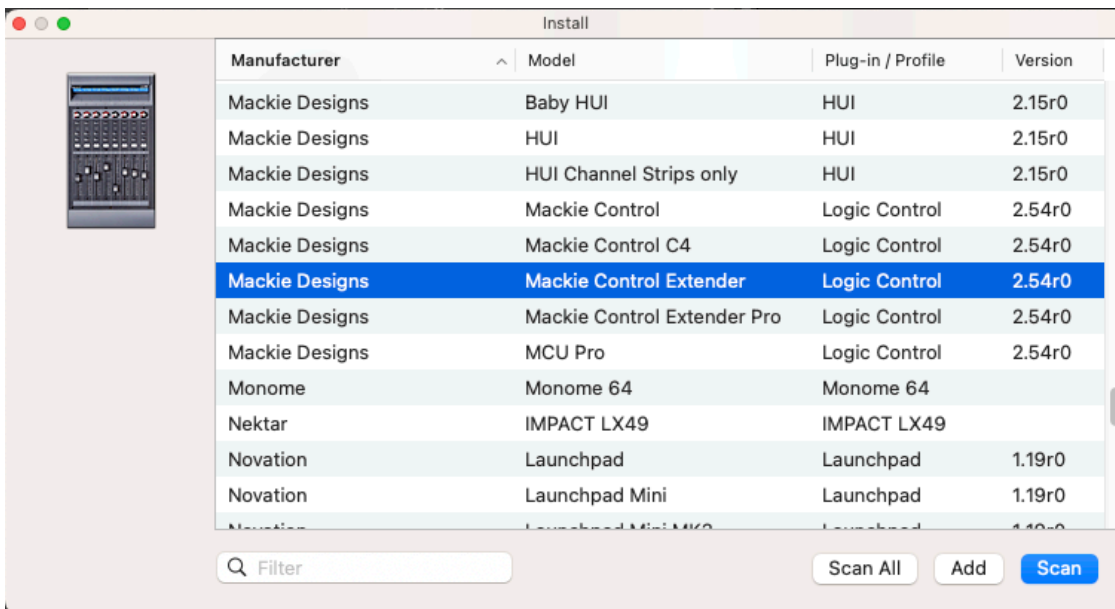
Install

| Manufacturer | Model | Plug-in / Profile | Version |
|---|---|---|---|
| Mackie Designs | Baby HUI | HUI | 2.15r0 |
| Mackie Designs | HUI | HUI | 2.15r0 |
| Mackie Designs | HUI Channel Strips only | HUI | 2.15r0 |
| Mackie Designs | Mackie Control | Logic Control | 2.54r0 |
| Mackie Designs | Mackie Control C4 | Logic Control | 2.54r0 |
| Mackie Designs | Mackie Control Extender | Logic Control | 2.54r0 |
| Mackie Designs | Mackie Control Extender Pro | Logic Control | 2.54r0 |
| Mackie Designs | MCU Pro | Logic Control | 2.54r0 |
| Monome | Monome 64 | Monome 64 | |
| Nektar | IMPACT LX49 | IMPACT LX49 | |
| Novation | Launchpad | Launchpad | 1.19r0 |
| Novation | Launchpad Mini | Launchpad | 1.19r0 |
| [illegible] | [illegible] | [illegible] | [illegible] |

Filter

Scan All
Add
Scan